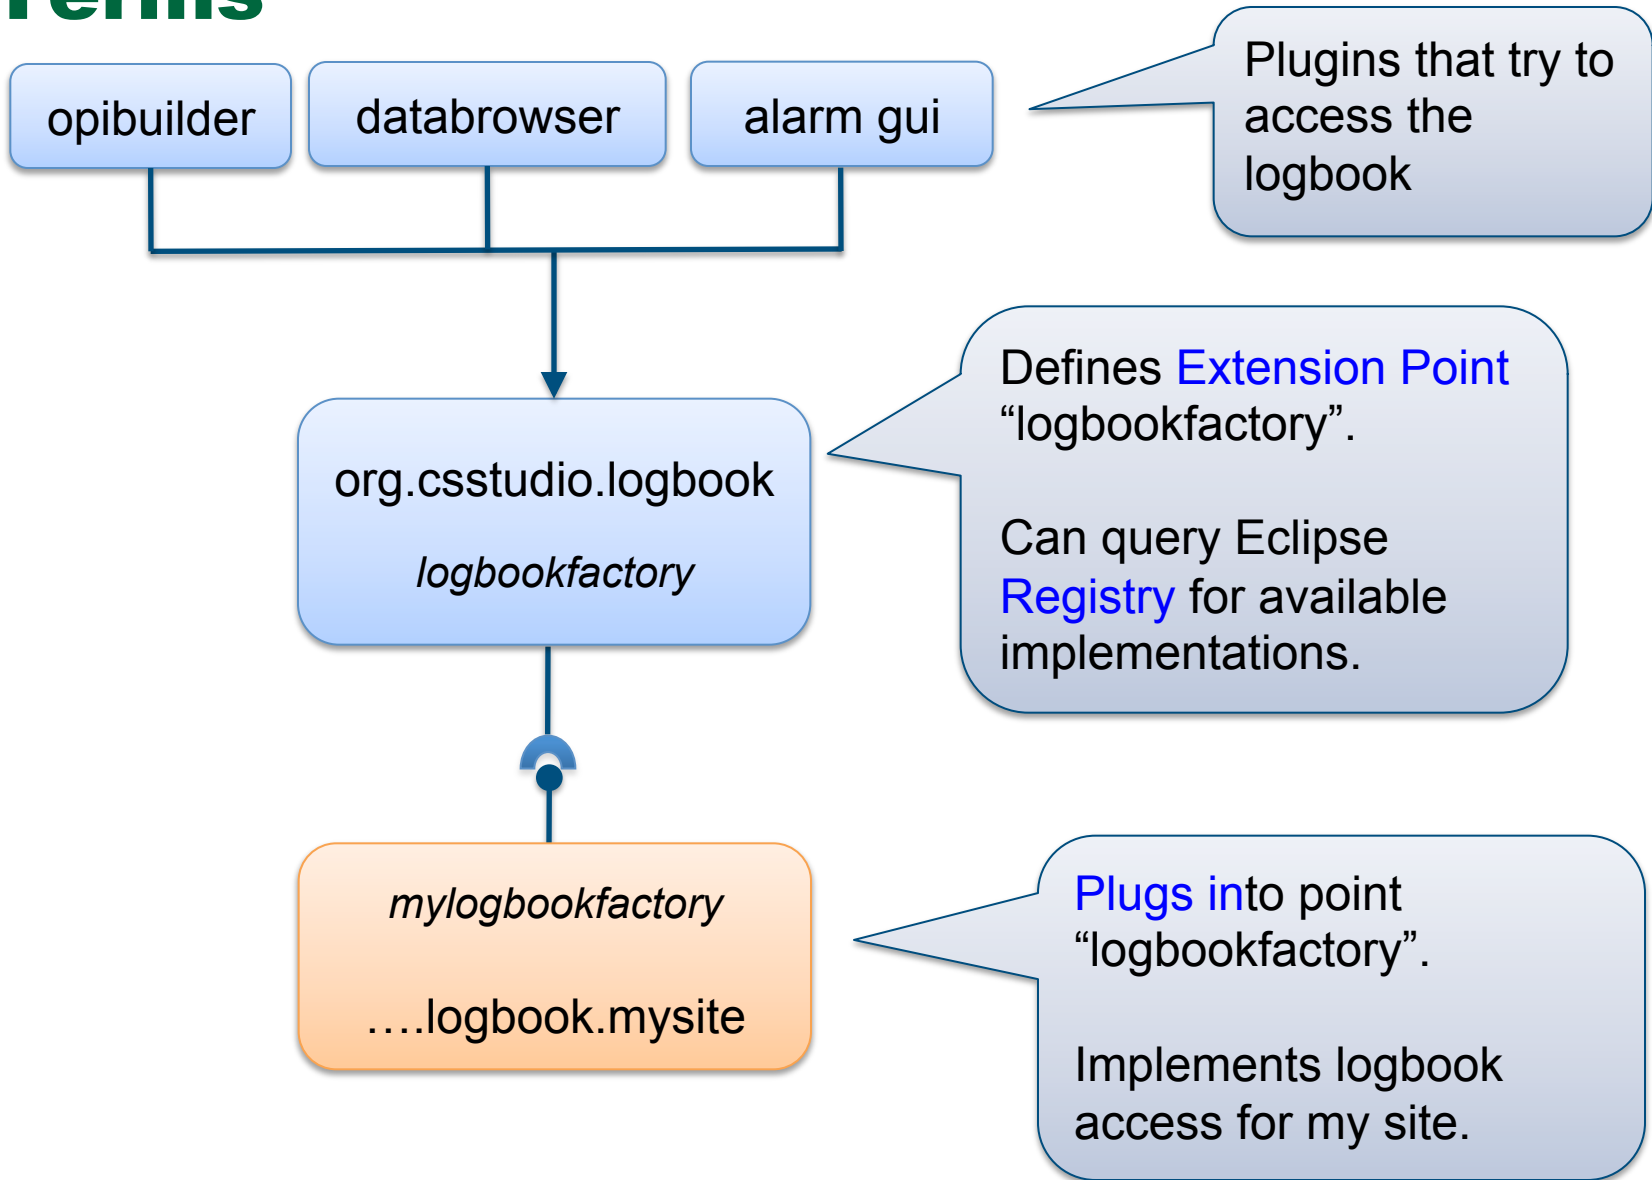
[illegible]erms

opibuilder

databrowser

alarm gui

Plugins that try to access the logbook

org.csstudio.logbook

*logbookfactory*

Defines Extension Point “logbookfactory”.

Can query Eclipse Registry for available implementations.

*mylogbookfactory*

….logbook.mysite

Plugs into point “logbookfactory”.

Implements logbook access for my site.